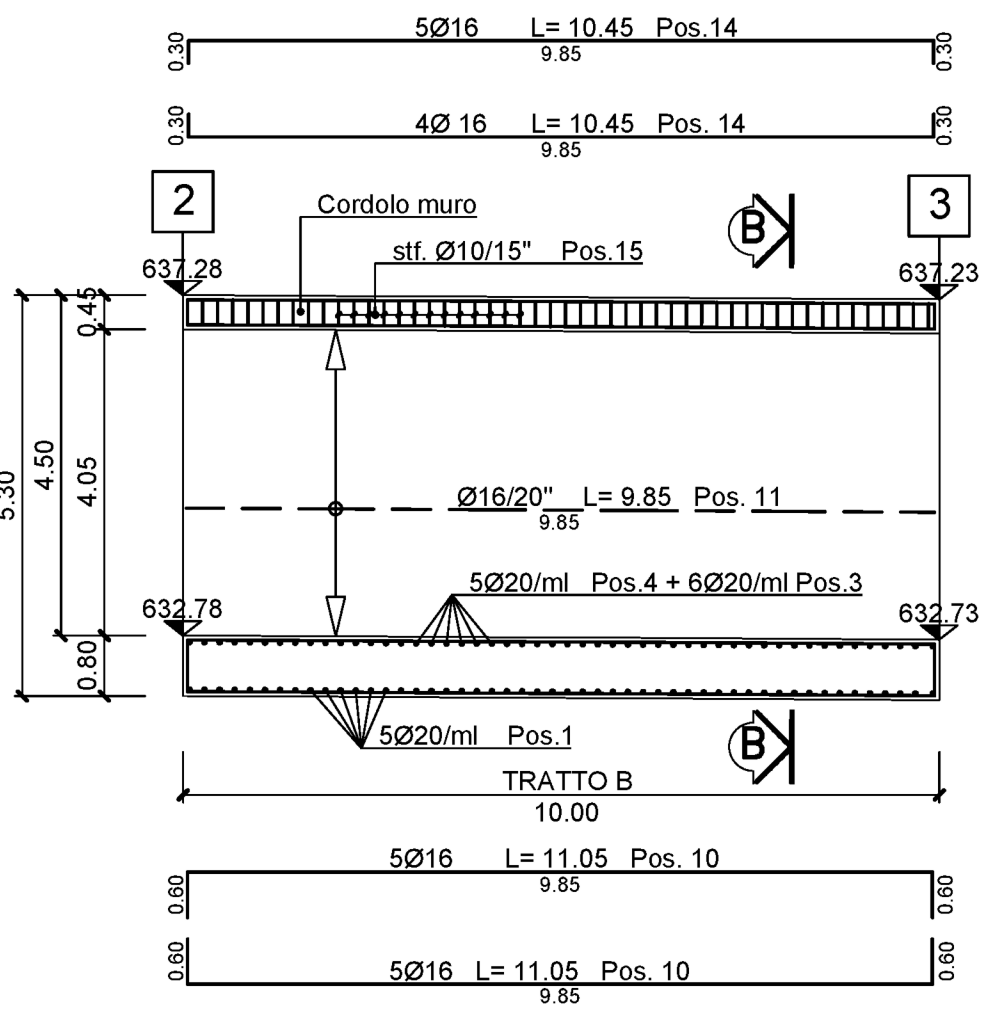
0.30 5Ø16 L= 10.45 Pos.14 0.30
9.85

0.30 4Ø 16 L= 10.45 Pos. 14 0.30
9.85

2

Cordolo muro

B

3

stf. Ø10/15" Pos.15

637.28

637.23

5.30

4.50

0.45

4.05

Ø16/20" L= 9.85 Pos. 11
9.85

5Ø20/ml Pos.4 + 6Ø20/ml Pos.3

632.78

632.73

0.80

5Ø20/ml Pos.1

B

TRATTO B
10.00

0.60 5Ø16 L= 11.05 Pos. 10 0.60
9.85

0.60 5Ø16 L= 11.05 Pos. 10 0.60
9.85